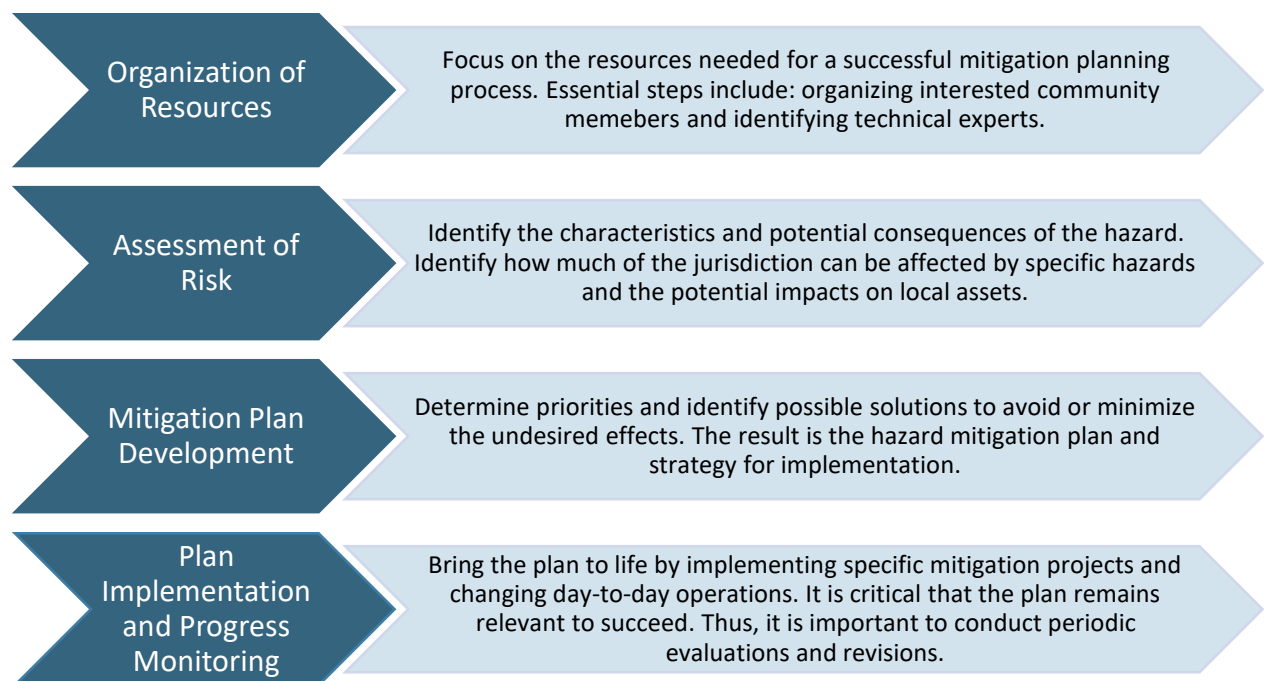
Organization of Resources

Focus on the resources needed for a successful mitigation planning process. Essential steps include: organizing interested community memebers and identifying technical experts.

Assessment of Risk

Identify the characteristics and potential consequences of the hazard. Identify how much of the jurisdiction can be affected by specific hazards and the potential impacts on local assets.

Mitigation Plan Development

Determine priorities and identify possible solutions to avoid or minimize the undesired effects. The result is the hazard mitigation plan and strategy for implementation.

Plan Implementation and Progress Monitoring

Bring the plan to life by implementing specific mitigation projects and changing day-to-day operations. It is critical that the plan remains relevant to succeed. Thus, it is important to conduct periodic evaluations and revisions.